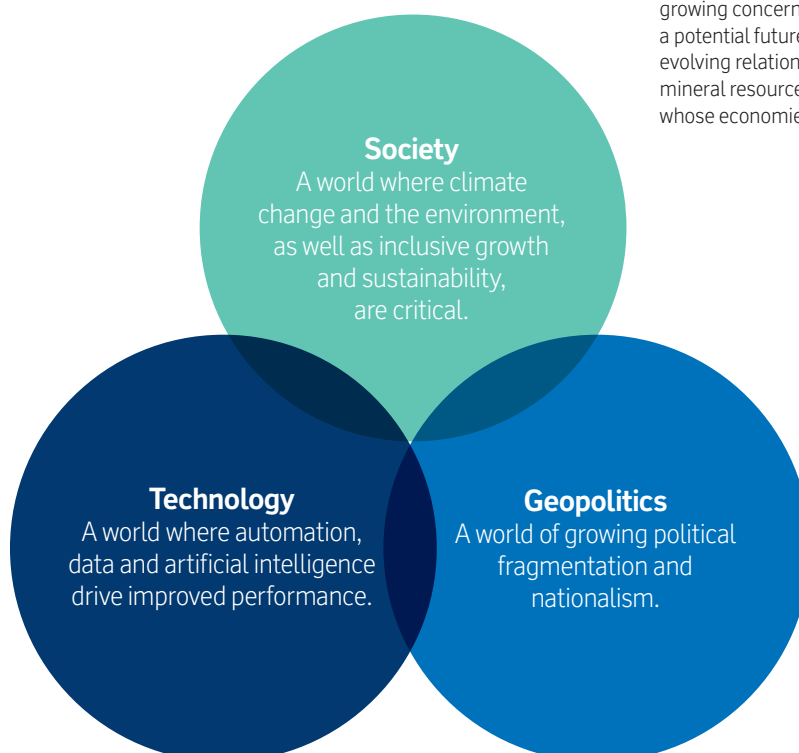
growing concern
a potential future
evolving relation
mineral resource
whose economie

**Society**
A world where climate change and the environment, as well as inclusive growth and sustainability, are critical.

**Technology**
A world where automation, data and artificial intelligence drive improved performance.

**Geopolitics**
A world of growing political fragmentation and nationalism.